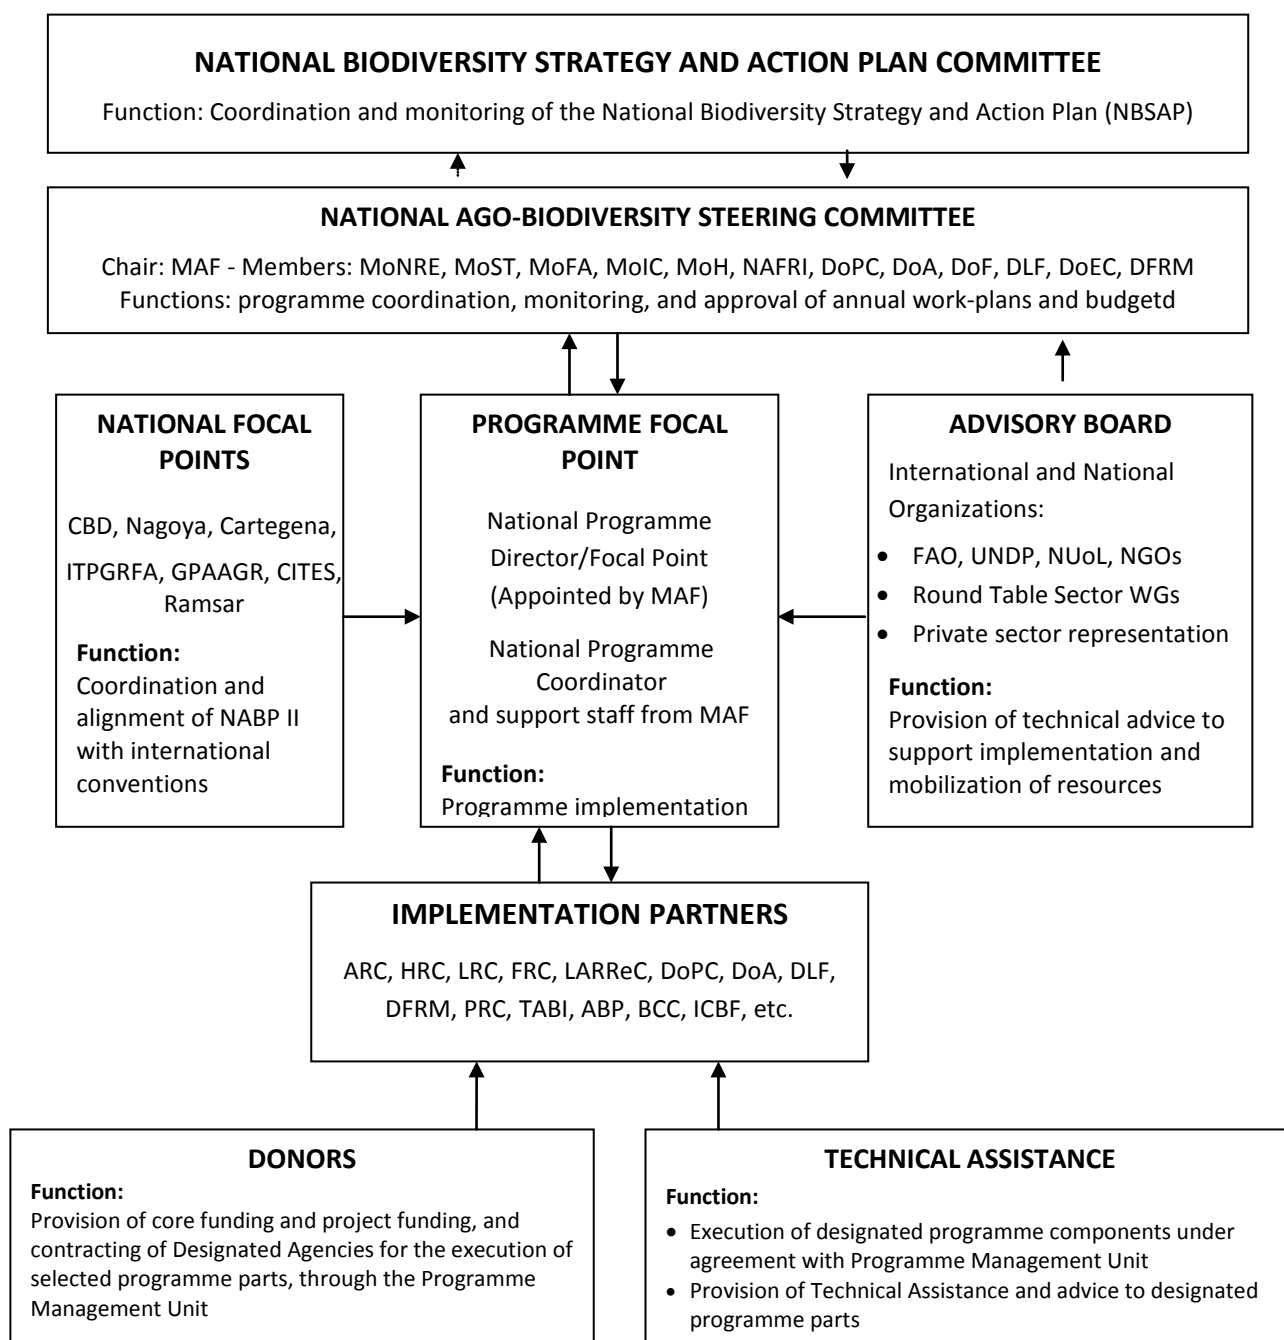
NATIONAL BIODIVERSITY STRATEGY AND ACTION PLAN COMMITTEE

Function: Coordination and monitoring of the National Biodiversity Strategy and Action Plan (NBSAP)

NATIONAL AGO-BIODIVERSITY STEERING COMMITTEE

Chair: MAF - Members: MoNRE, MoST, MoFA, MoIC, MoH, NAFRI, DoPC, DoA, DoF, DLF, DoEC, DFRM
Functions: programme coordination, monitoring, and approval of annual work-plans and budgetd

NATIONAL FOCAL POINTS

CBD, Nagoya, Cartegena, ITPGRFA, GPAAGR, CITES, Ramsar

Function:
Coordination and alignment of NABP II with international conventions

PROGRAMME FOCAL POINT

National Programme Director/Focal Point (Appointed by MAF)

National Programme Coordinator and support staff from MAF

Function:
Programme implementation

ADVISORY BOARD

International and National Organizations:

- FAO, UNDP, NUoL, NGOs
- Round Table Sector WGs
- Private sector representation

Function:
Provision of technical advice to support implementation and mobilization of resources

IMPLEMENTATION PARTNERS

ARC, HRC, LRC, FRC, LARReC, DoPC, DoA, DLF, DFRM, PRC, TABI, ABP, BCC, ICBF, etc.

DONORS

Function:
Provision of core funding and project funding, and contracting of Designated Agencies for the execution of selected programme parts, through the Programme Management Unit

TECHNICAL ASSISTANCE

Function:
- Execution of designated programme components under agreement with Programme Management Unit
- Provision of Technical Assistance and advice to designated programme parts